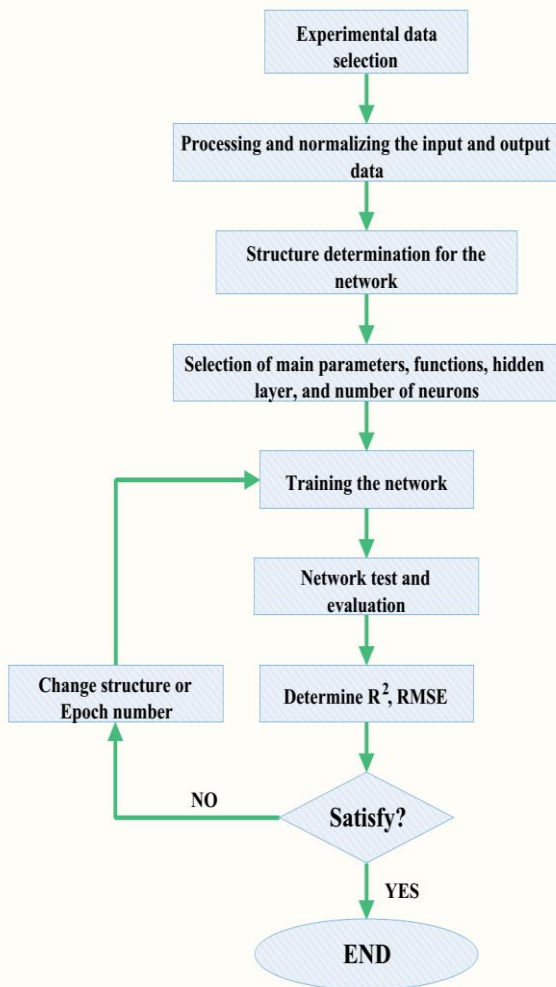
Experimental data selection

Processing and normalizing the input and output data

Structure determination for the network

Selection of main parameters, functions, hidden layer, and number of neurons

Training the network

Network test and evaluation

Change structure or Epoch number

Determine $R^2$, RMSE

NO

Satisfy?

YES

END